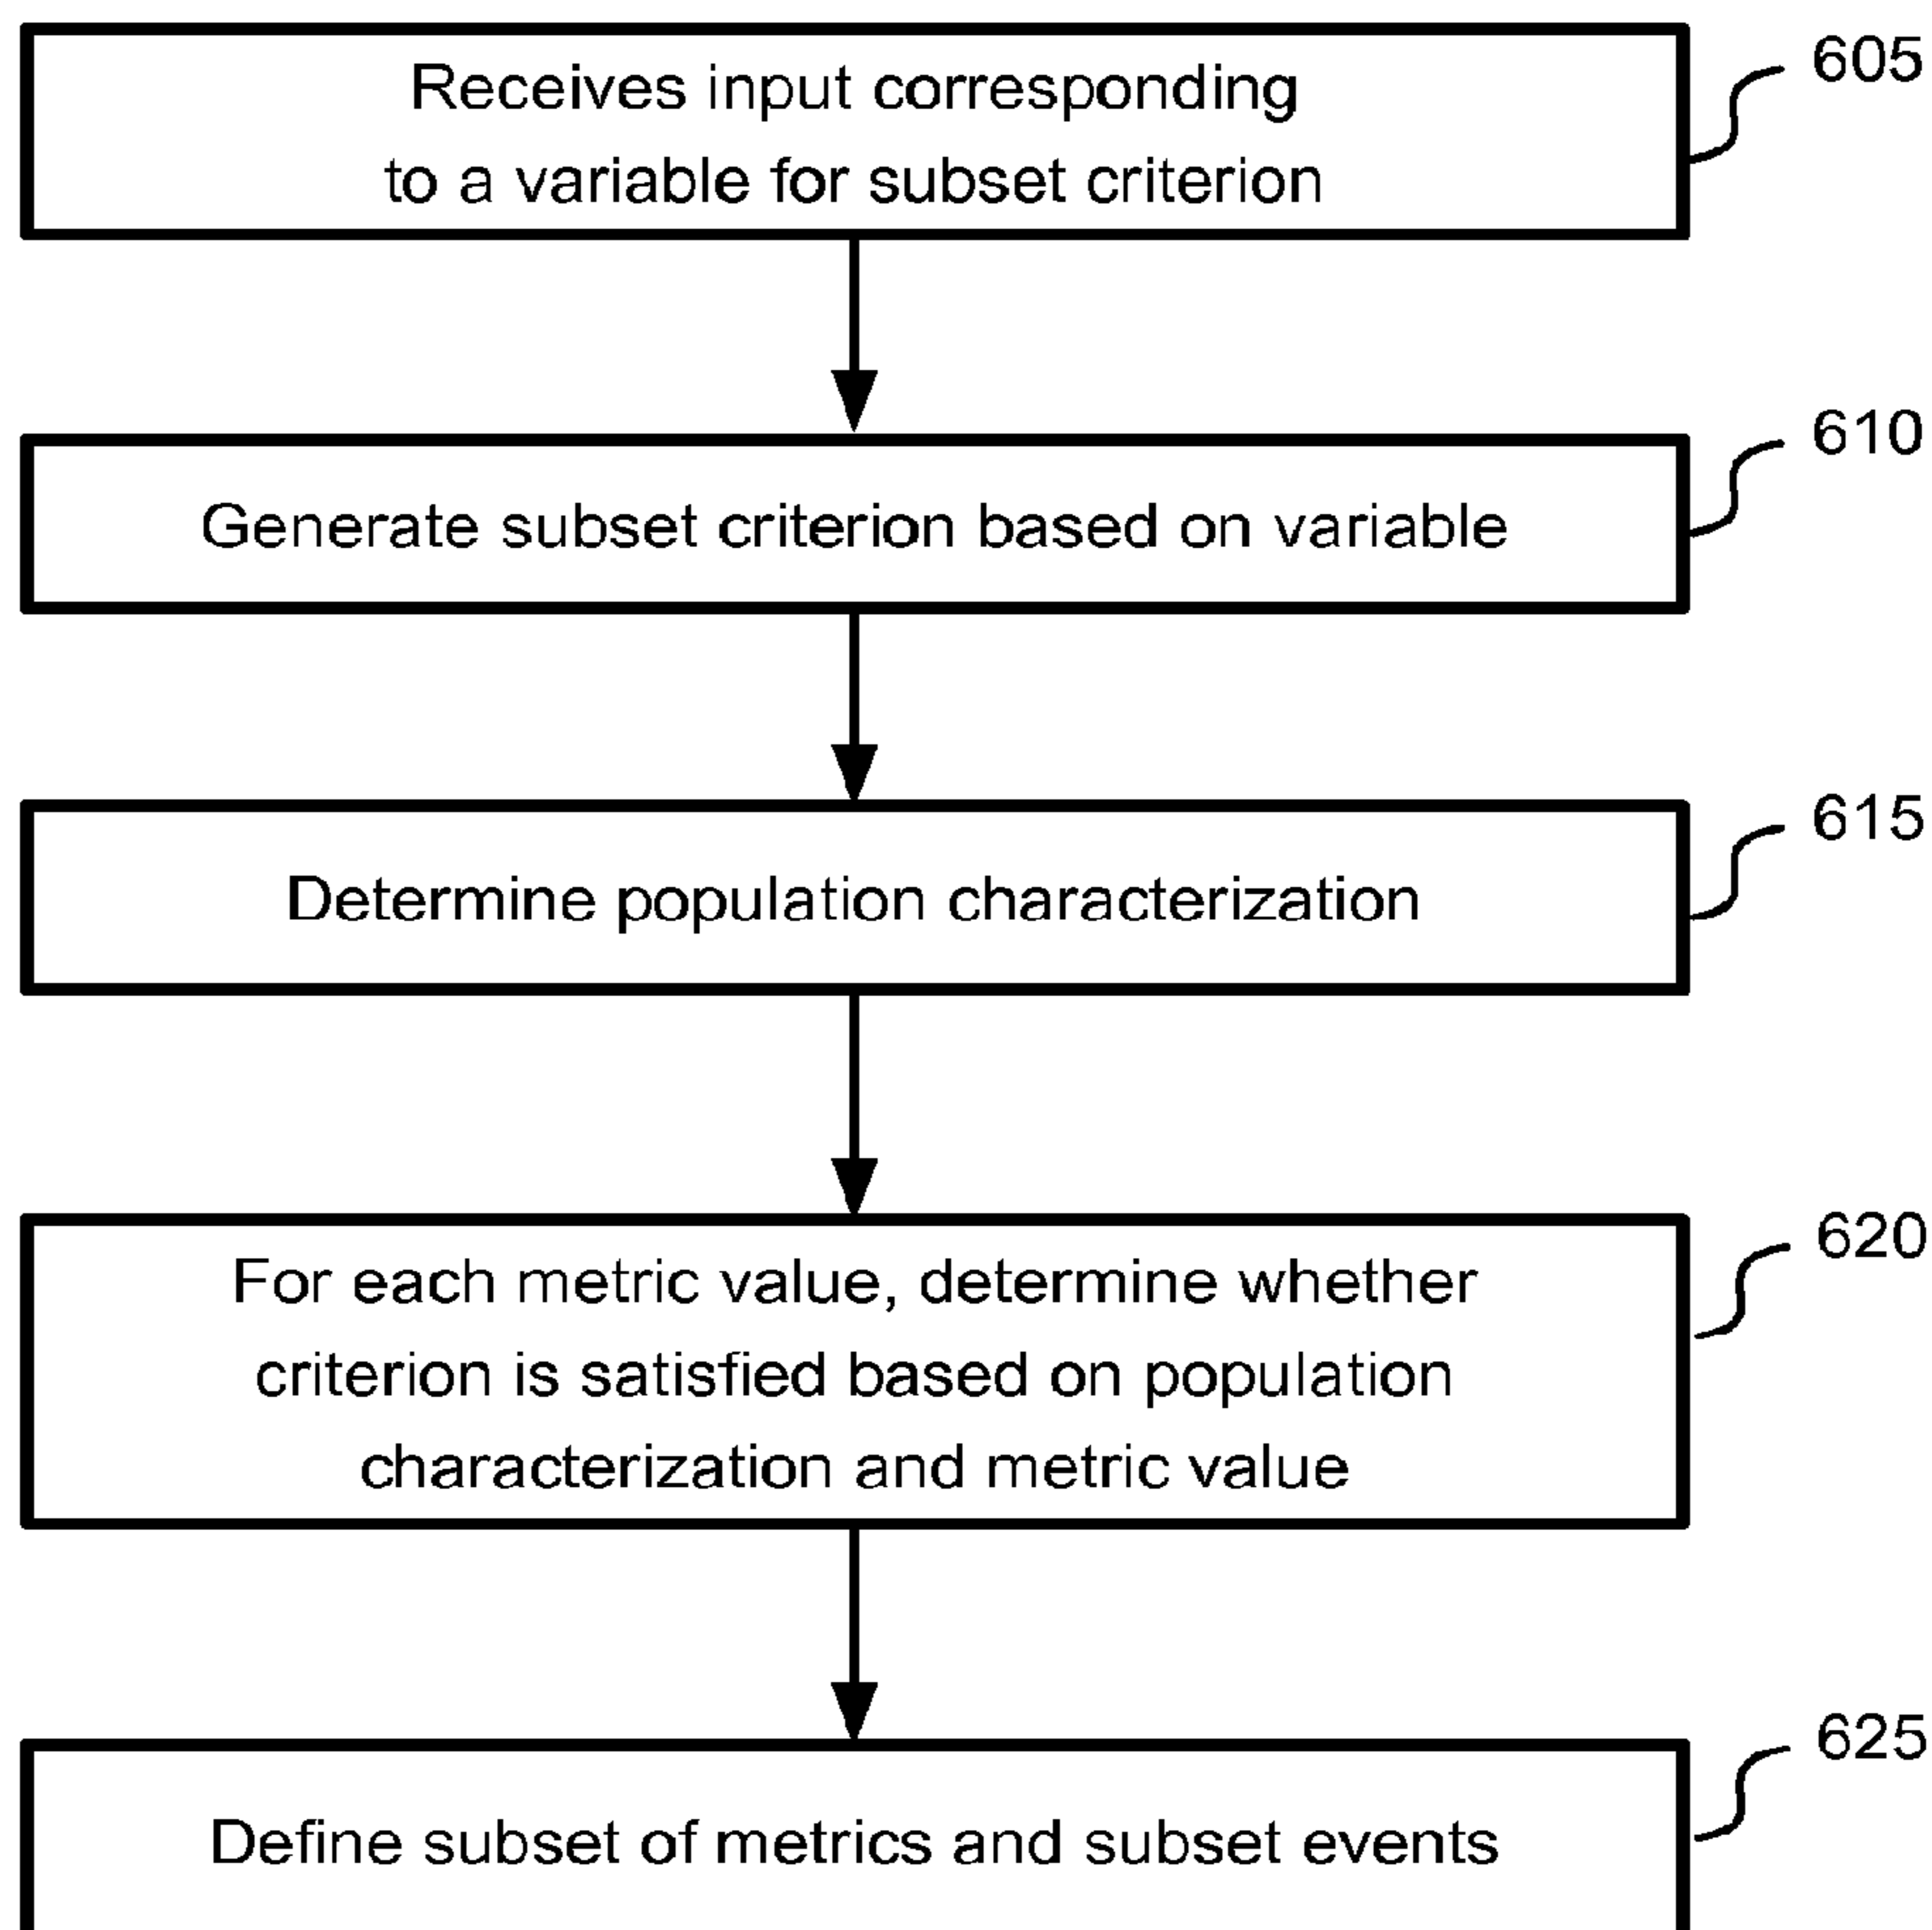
Receives input corresponding to a variable for subset criterion

605

Generate subset criterion based on variable

610

Determine population characterization

615

For each metric value, determine whether criterion is satisfied based on population characterization and metric value

620

Define subset of metrics and subset events

625